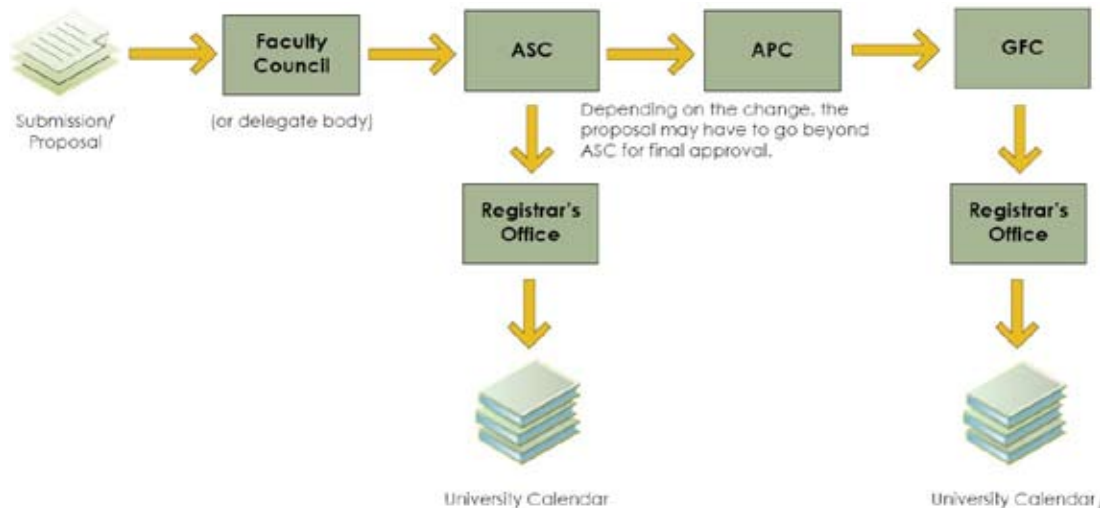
Submission/ Proposal

Faculty Council

(or delegate body)

ASC

APC

GFC

Depending on the change, the proposal may have to go beyond ASC for final approval.

Registrar's Office

Registrar's Office

University Calendar

University Calendar